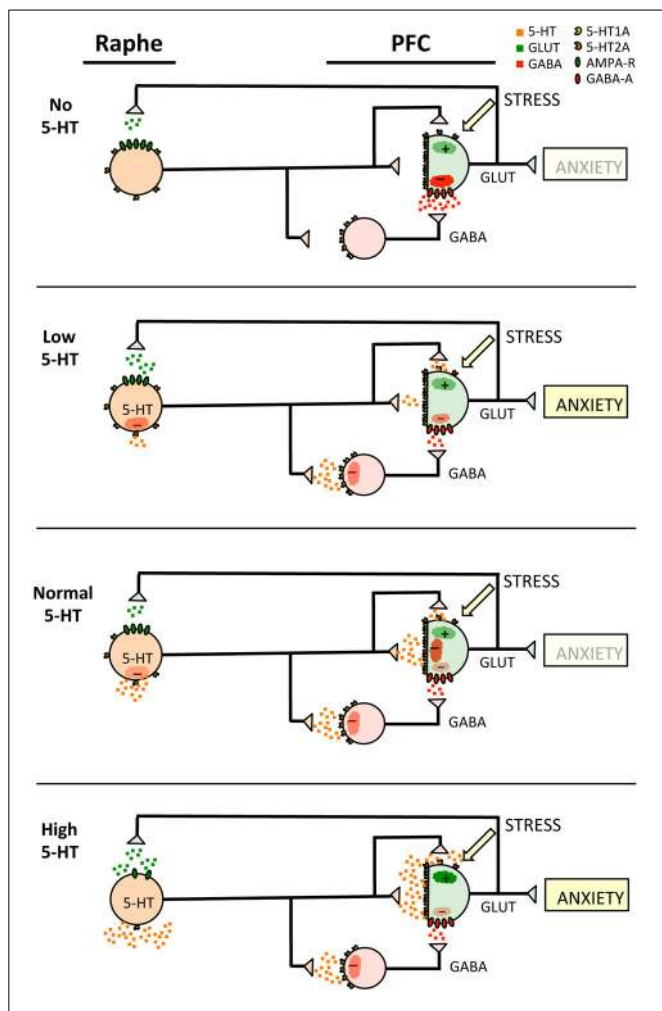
Raphe

PFC

5-HT
GLUT
GABA
5-HT1A
5-HT2A
AMPA-R
GABA-A

No 5-HT

STRESS

GLUT

ANXIETY

GABA

Low 5-HT

STRESS

5-HT

GLUT

ANXIETY

GABA

Normal 5-HT

STRESS

5-HT

GLUT

ANXIETY

GABA

High 5-HT

STRESS

5-HT

GLUT

ANXIETY

GABA